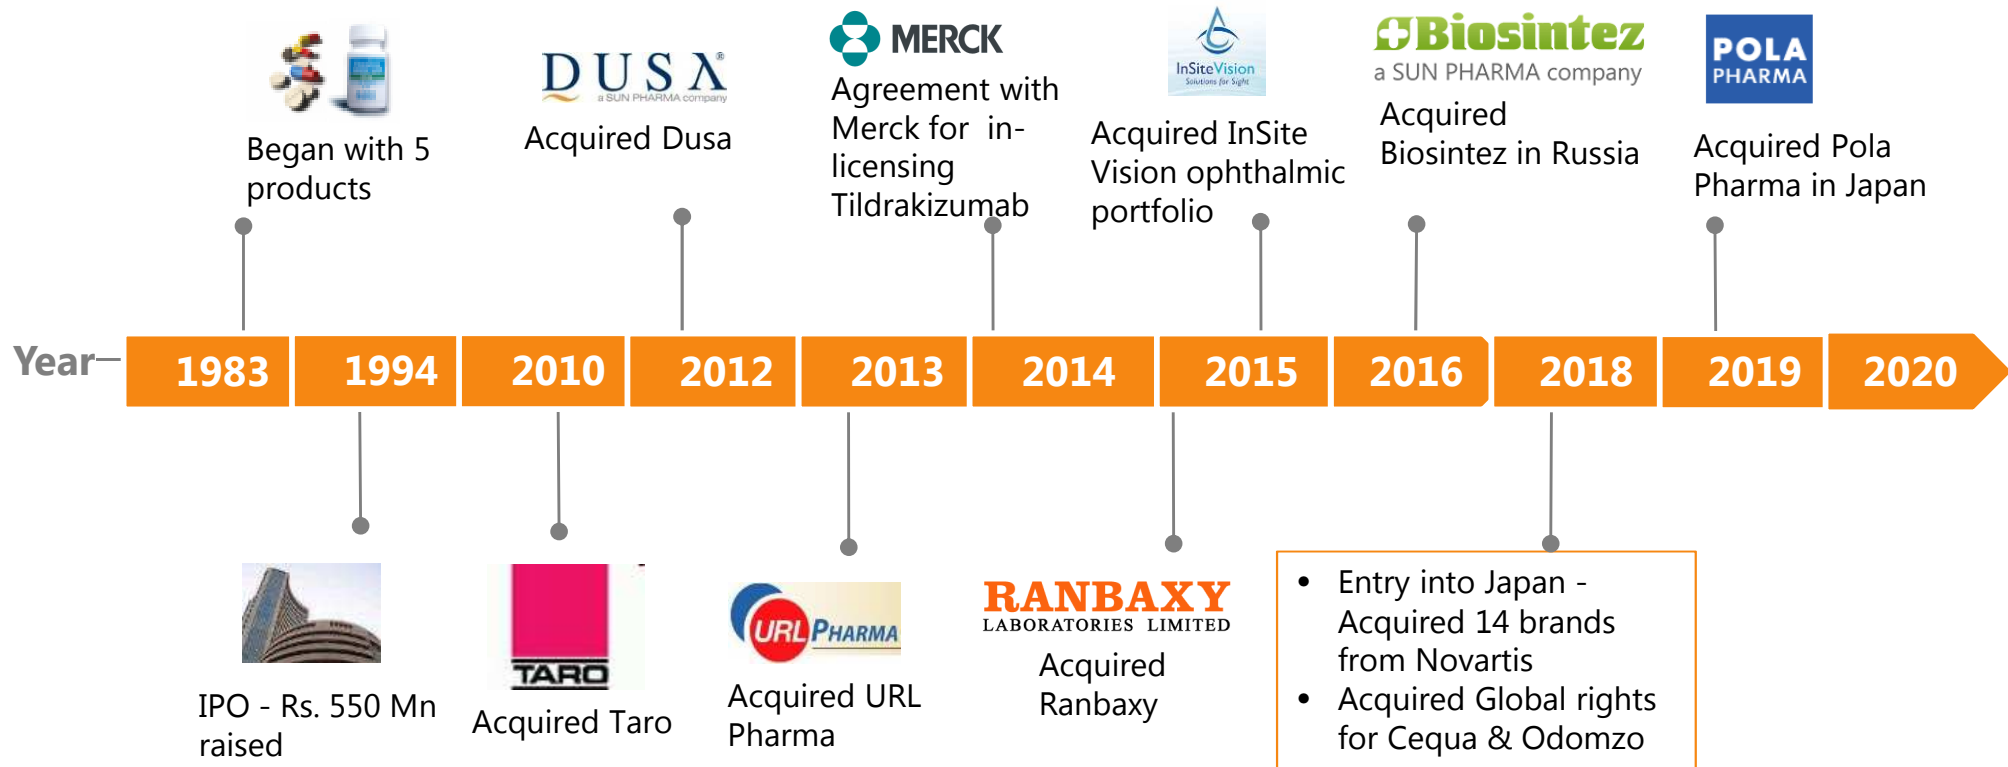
Began with 5 products

DUSA
a SUN PHARMA company
Acquired Dusa

MERCK
Agreement with Merck for in-licensing Tildrakizumab

InSiteVision
Solutions for Sight
Acquired InSite Vision ophthalmic portfolio

Biosintez
a SUN PHARMA company
Acquired Biosintez in Russia

POLA PHARMA
Acquired Pola Pharma in Japan

Year

| 1983 | 1994 | 2010 | 2012 | 2013 | 2014 | 2015 | 2016 | 2018 | 2019 | 2020 |
|---|---|---|---|---|---|---|---|---|---|---|

IPO - Rs. 550 Mn raised

TARO
Acquired Taro

URL PHARMA
Acquired URL Pharma

RANBAXY
LABORATORIES LIMITED
Acquired Ranbaxy

• Entry into Japan - Acquired 14 brands from Novartis
• Acquired Global rights for Cequa & Odomzo